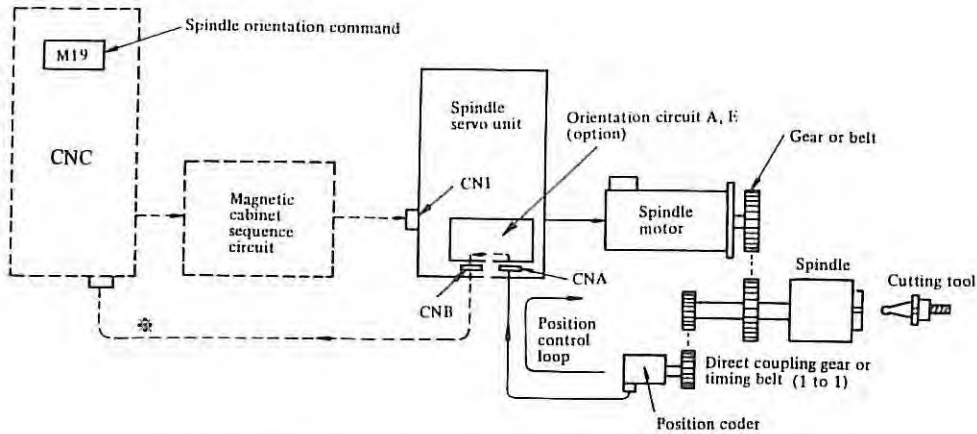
M19

Spindle orientation command

CNC

Magnetic cabinet sequence circuit

Spindle servo unit

Orientation circuit A, E (option)

Gear or belt

CN1

Spindle motor

CNB

CNA

Spindle

Cutting tool

*

Position control loop

Direct coupling gear or timing belt (1 to 1)

Position coder